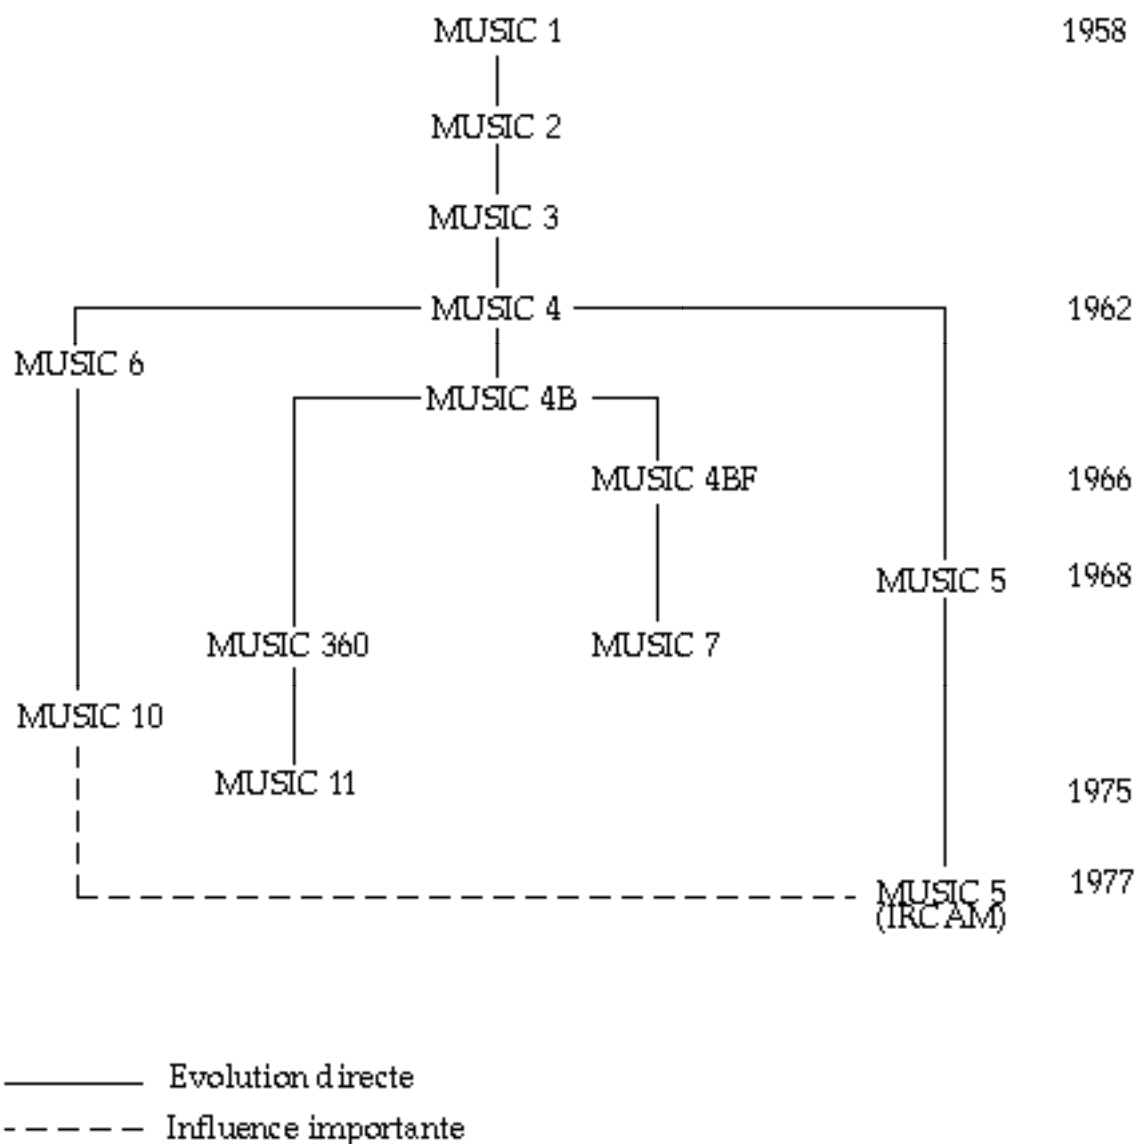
MUSIC 1 1958

MUSIC 2

MUSIC 3

MUSIC 4 1962

MUSIC 6

MUSIC 4B

MUSIC 4BF 1966

MUSIC 5 1968

MUSIC 360

MUSIC 7

MUSIC 10

MUSIC 11 1975

MUSIC 5 (IRCAM) 1977

Evolution directe

Influence importante